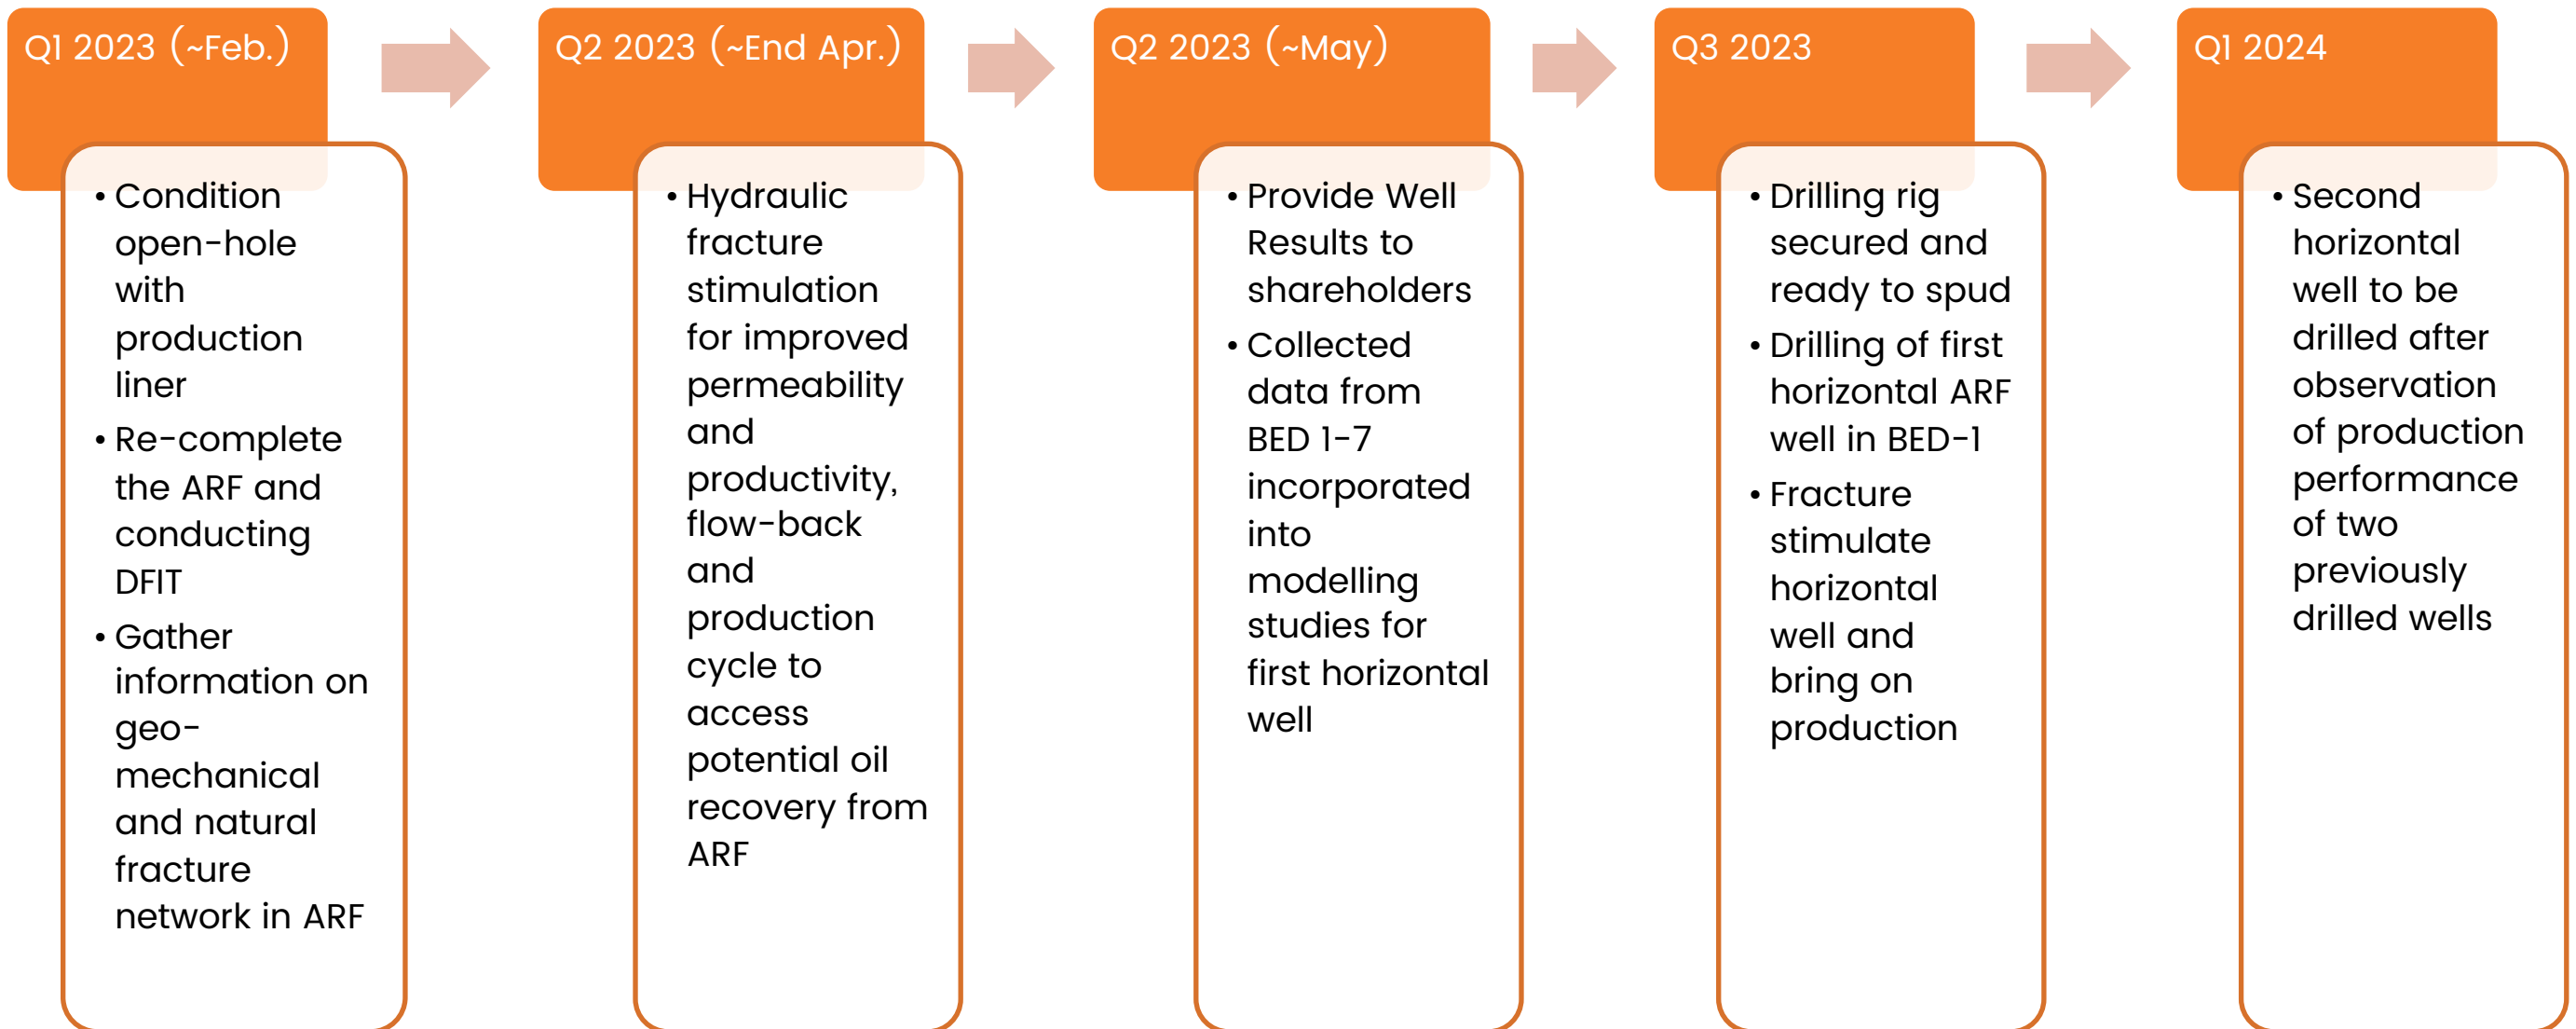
Q1 2023 (~Feb.)

• Condition open-hole with production liner
• Re-complete the ARF and conducting DFIT
• Gather information on geo-mechanical and natural fracture network in ARF

Q2 2023 (~End Apr.)

• Hydraulic fracture stimulation for improved permeability and productivity, flow-back and production cycle to access potential oil recovery from ARF

Q2 2023 (~May)

• Provide Well Results to shareholders
• Collected data from BED 1-7 incorporated into modelling studies for first horizontal well

Q3 2023

• Drilling rig secured and ready to spud
• Drilling of first horizontal ARF well in BED-1
• Fracture stimulate horizontal well and bring on production

Q1 2024

• Second horizontal well to be drilled after observation of production performance of two previously drilled wells